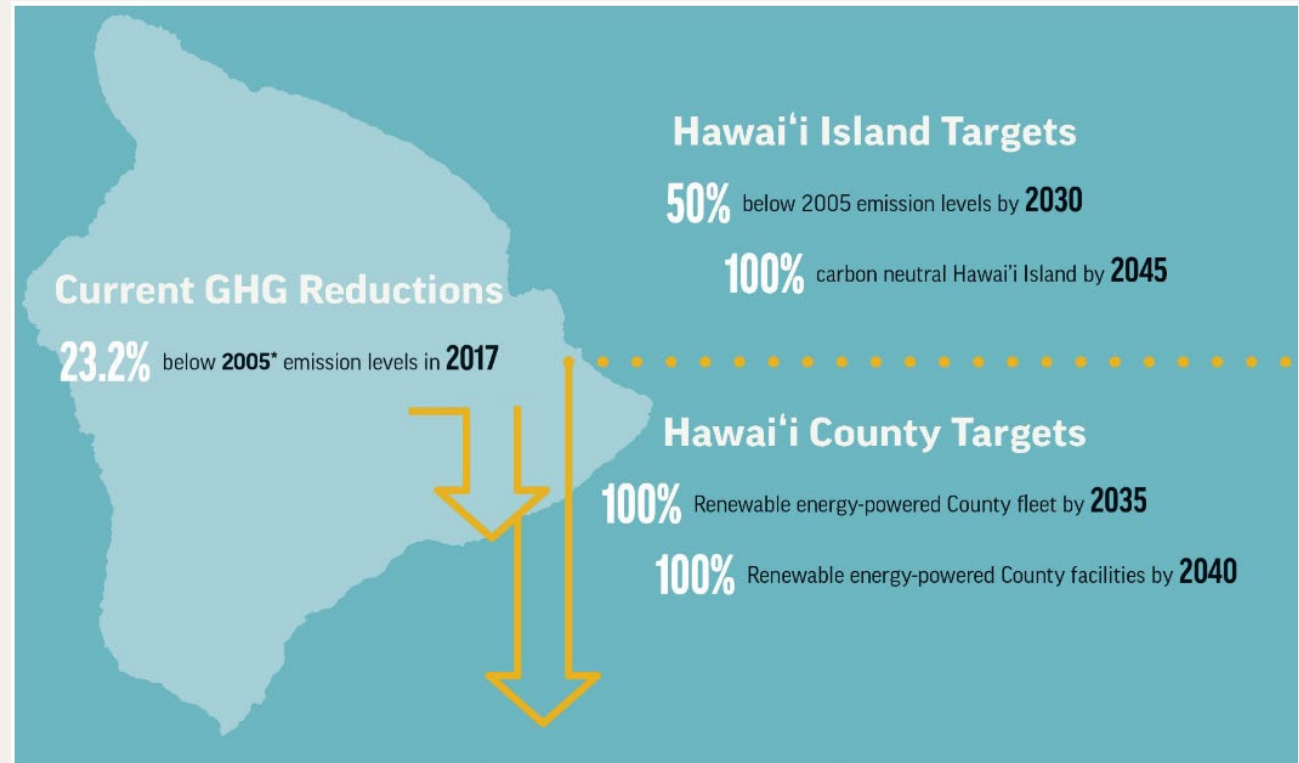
Hawaiʻi Island Targets

50% below 2005 emission levels by 2030

100% carbon neutral Hawaiʻi Island by 2045

Current GHG Reductions

23.2% below 2005* emission levels in 2017

Hawaiʻi County Targets

100% Renewable energy-powered County fleet by 2035

100% Renewable energy-powered County facilities by 2040